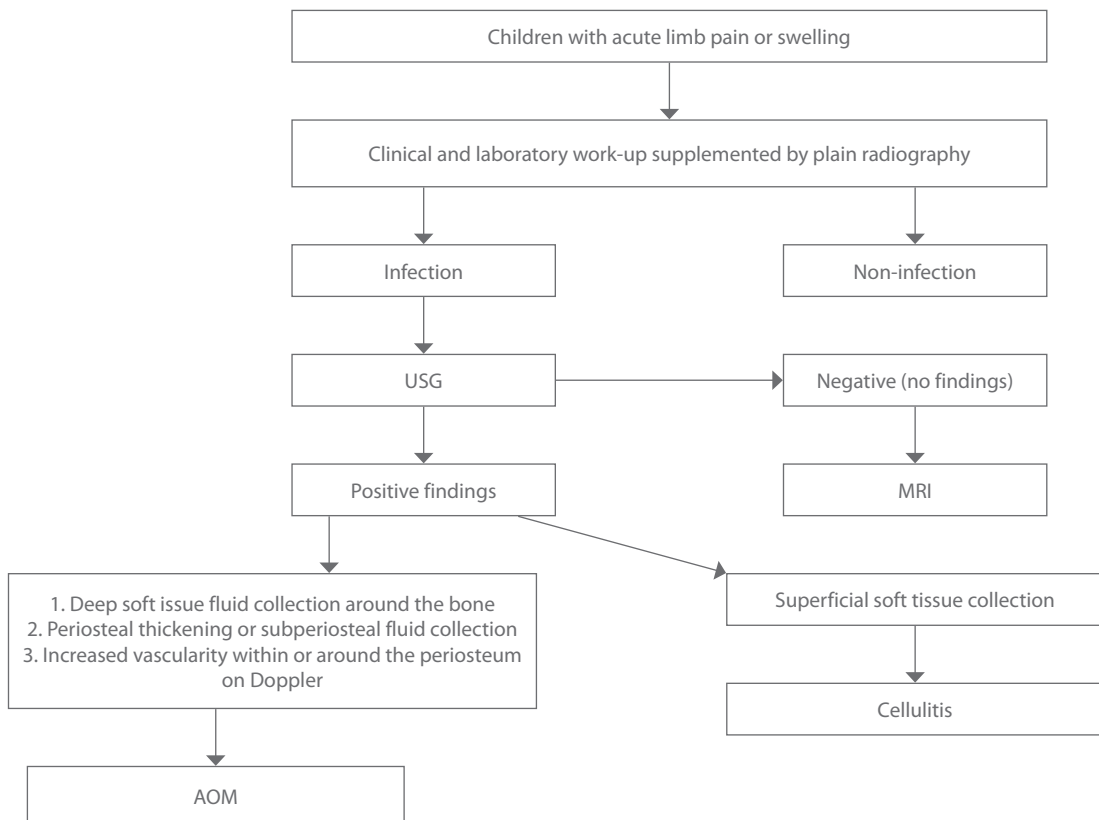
Children with acute limb pain or swelling

Clinical and laboratory work-up supplemented by plain radiography

Infection

Non-infection

USG

Negative (no findings)

Positive findings

MRI

1. Deep soft issue fluid collection around the bone
2. Periosteal thickening or subperiosteal fluid collection
3. Increased vascularity within or around the periosteum on Doppler

Superficial soft tissue collection

Cellulitis

AOM